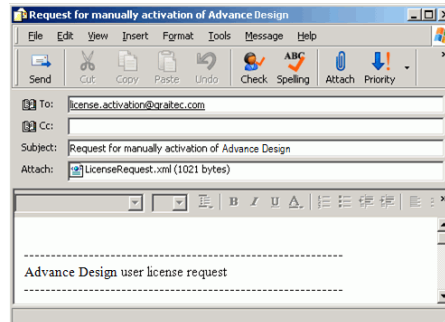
Request for manually activation of Advance Design

File Edit View Insert Format Tools Message Help

Send Cut Copy Paste Undo Check Spelling Attach Priority

To: license.activation@graitec.com
Cc:
Subject: Request for manually activation of Advance Design
Attach: LicenseRequest.xml (1021 bytes)

B I U A

--------------------------------------------------------------------
Advance Design user license request
--------------------------------------------------------------------